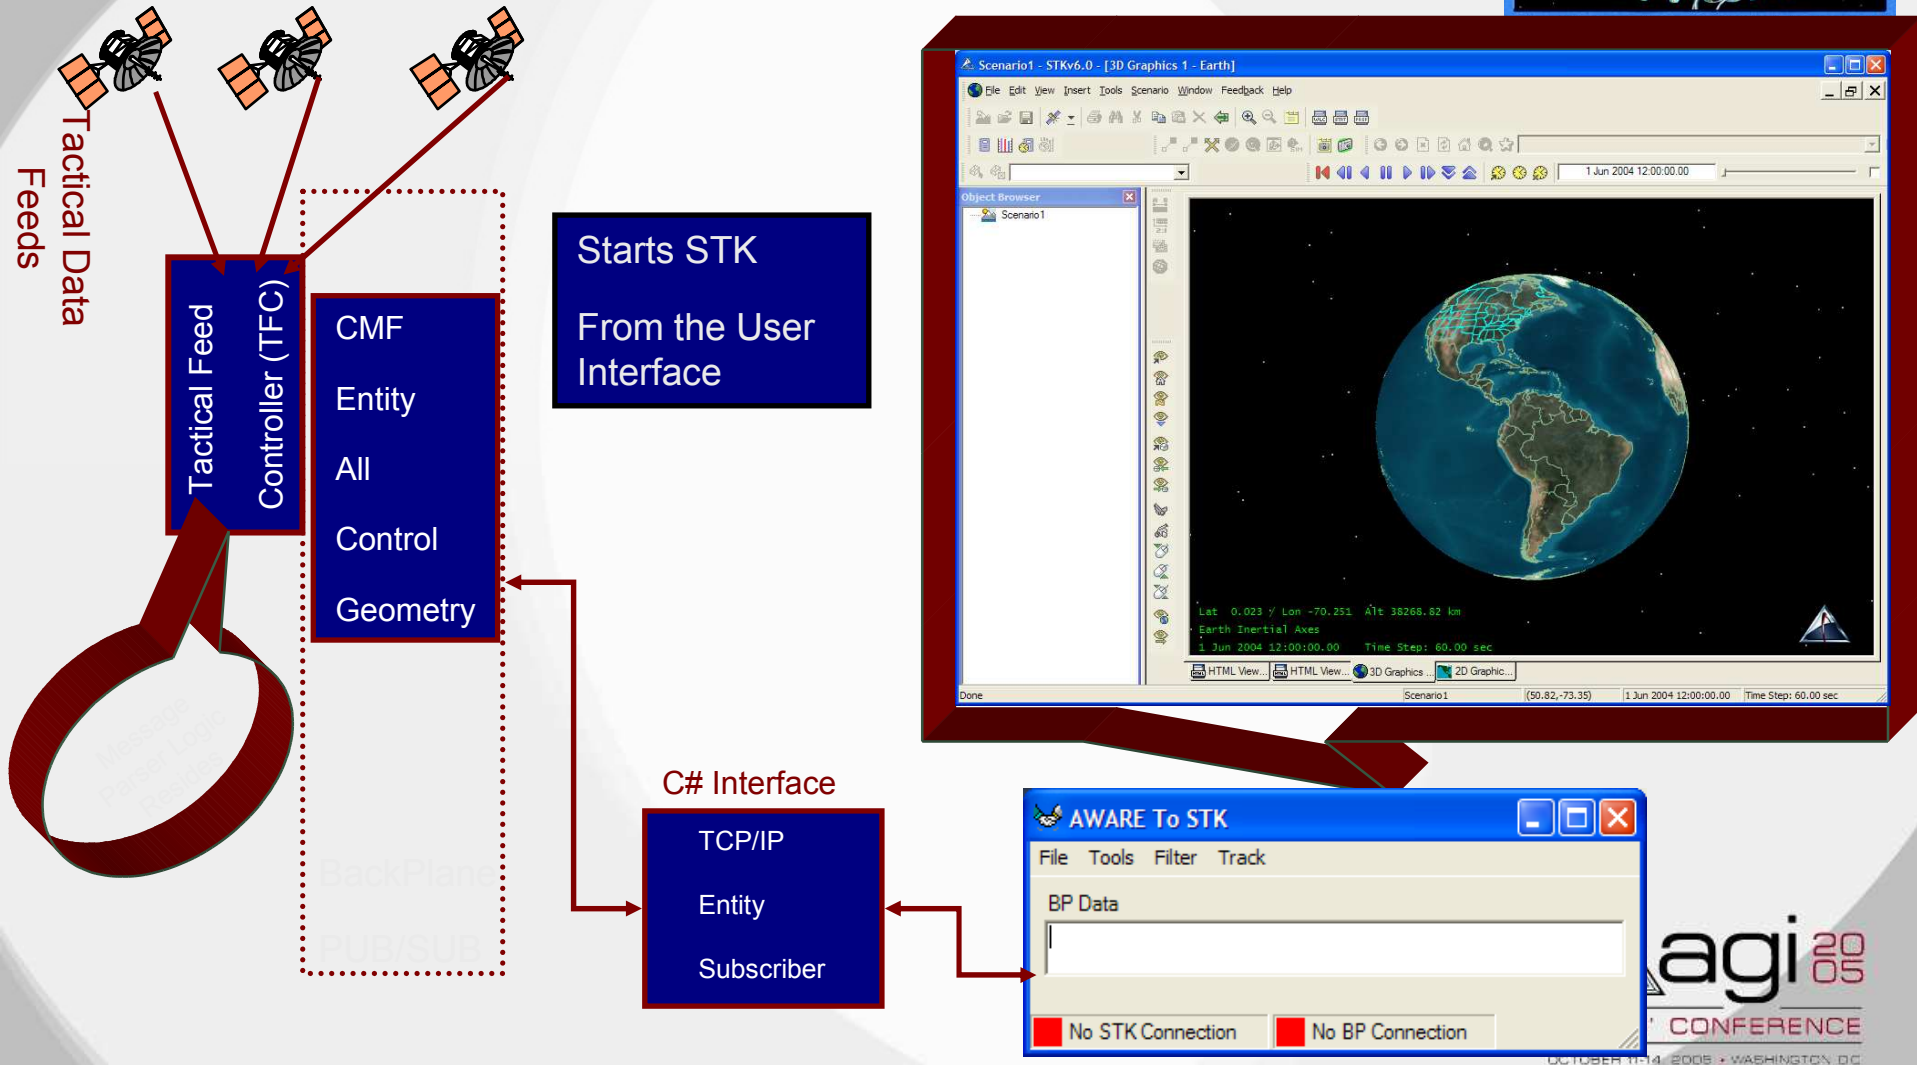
Tactical Data Feeds

Tactical Feed Controller (TFC)

CMF

Entity

All

Control

Geometry

Message Parser Logic Resides

BackPlane

PUB/SUB

Starts STK

From the User Interface

Scenario1 - STKv6.0 - [3D Graphics 1 - Earth]

File Edit View Insert Tools Scenario Window Feedback Help

1 Jun 2004 12:00:00.00

Object Browser

Scenario1

Lat 0.023 / Lon -70.251 Alt 38268.82 km

Earth Inertial Axes

1 Jun 2004 12:00:00.00 Time Step: 60.00 sec

HTML View... HTML View... 3D Graphics ... 2D Graphic...

Done Scenario1 (50.82,-73.35) 1 Jun 2004 12:00:00.00 Time Step: 60.00 sec

C# Interface

TCP/IP

Entity

Subscriber

AWARE To STK

File Tools Filter Track

BP Data

No STK Connection

No BP Connection

agi 2005

CONFERENCE

OCTOBER 11-14 2005 • WASHINGTON DC